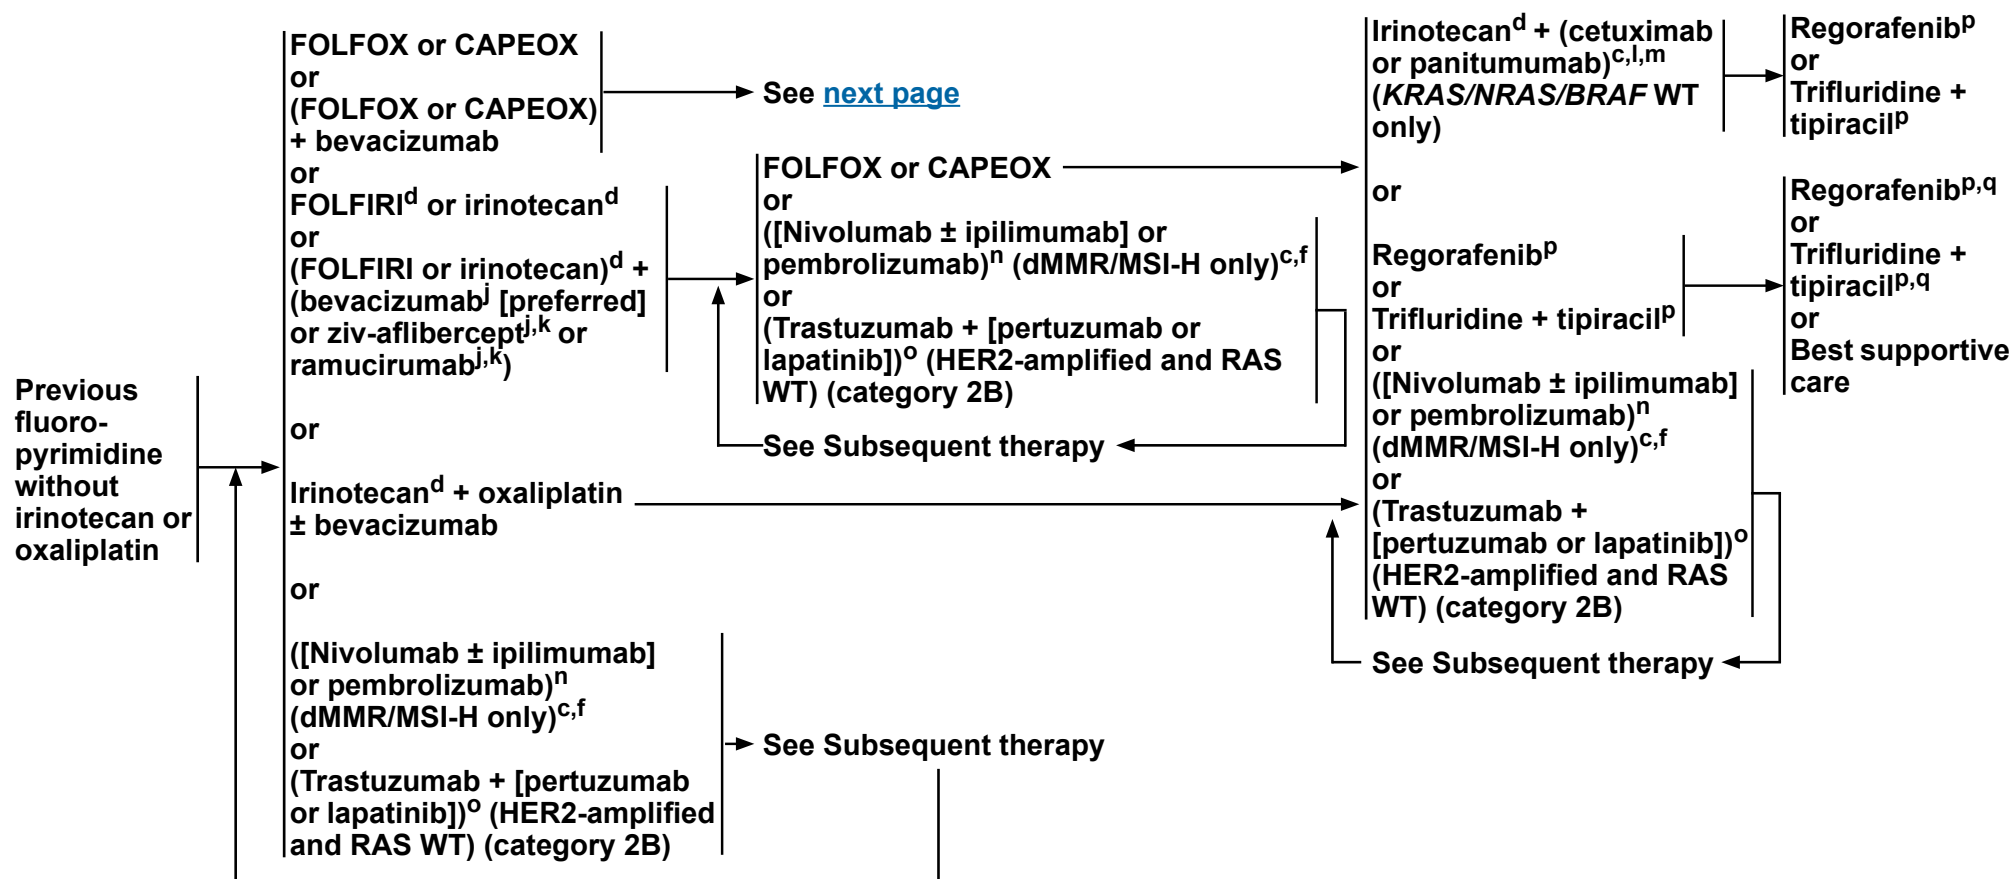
Previous fluoropyrimidine without irinotecan or oxaliplatin

FOLFOX or CAPEOX
or
(FOLFOX or CAPEOX) + bevacizumab
or
FOLFIRI$^{d}$ or irinotecan$^{d}$
or
(FOLFIRI or irinotecan)$^{d}$ + (bevacizumab$^{j}$ [preferred] or ziv-aflibercept$^{j,k}$ or ramucirumab$^{j,k}$)

or

Irinotecan$^{d}$ + oxaliplatin ± bevacizumab

or

([Nivolumab ± ipilimumab] or pembrolizumab)$^{n}$ (dMMR/MSI-H only)$^{c,f}$
or
(Trastuzumab + [pertuzumab or lapatinib])$^{o}$ (HER2-amplified and RAS WT) (category 2B)

See next page

FOLFOX or CAPEOX
or
([Nivolumab ± ipilimumab] or pembrolizumab)$^{n}$ (dMMR/MSI-H only)$^{c,f}$
or
(Trastuzumab + [pertuzumab or lapatinib])$^{o}$ (HER2-amplified and RAS WT) (category 2B)

See Subsequent therapy

See Subsequent therapy

Irinotecan$^{d}$ + (cetuximab or panitumumab)$^{c,l,m}$ (KRAS/NRAS/BRAF WT only)

or

Regorafenib$^{p}$
or
Trifluridine + tipiracil$^{p}$
or
([Nivolumab ± ipilimumab] or pembrolizumab)$^{n}$ (dMMR/MSI-H only)$^{c,f}$
or
(Trastuzumab + [pertuzumab or lapatinib])$^{o}$ (HER2-amplified and RAS WT) (category 2B)

See Subsequent therapy

Regorafenib$^{p}$
or
Trifluridine + tipiracil$^{p}$

Regorafenib$^{p,q}$
or
Trifluridine + tipiracil$^{p,q}$
or
Best supportive care